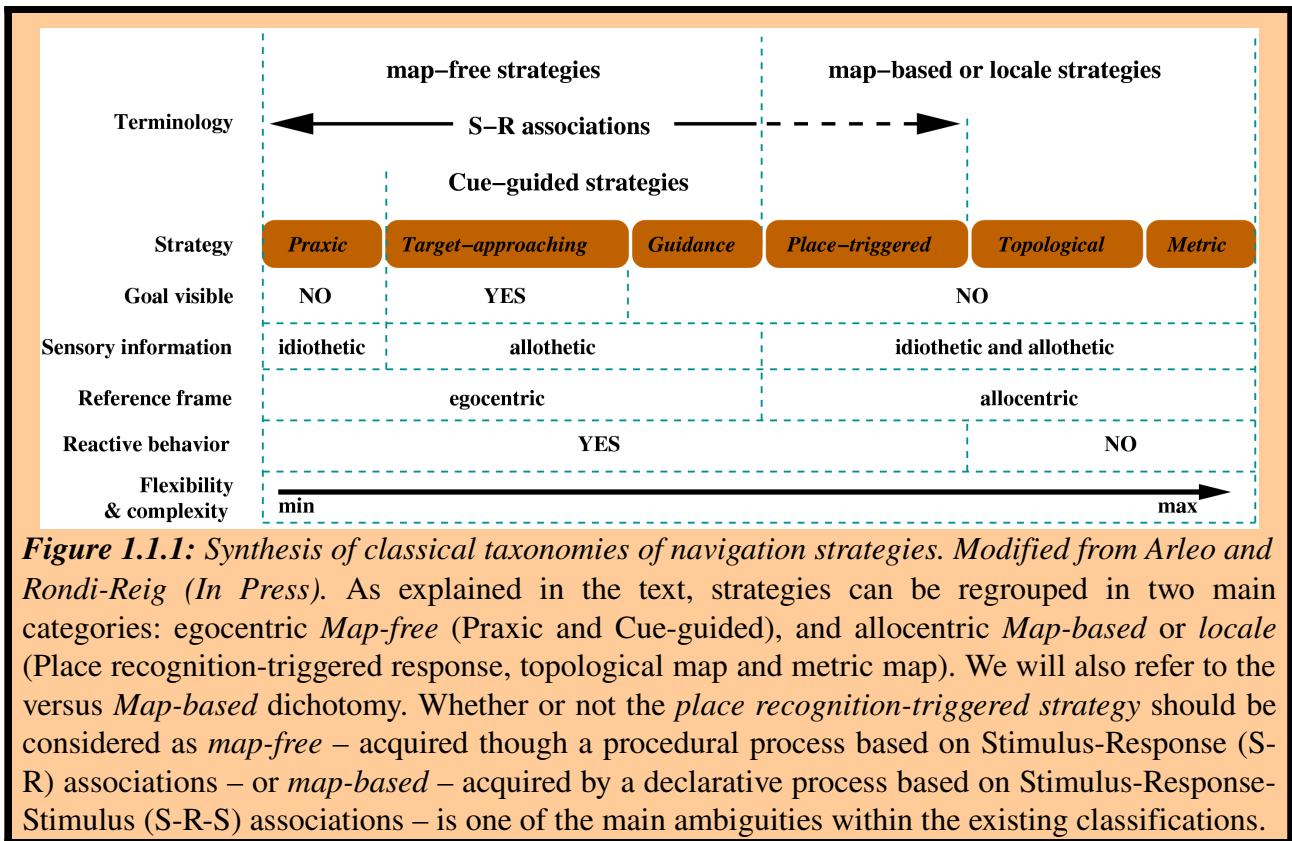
map−free strategies

map−based or locale strategies

Terminology

S−R associations

Cue−guided strategies

Strategy

Praxic

Target−approaching

Guidance

Place−triggered

Topological

Metric

Goal visible

NO

YES

NO

Sensory information

idiothetic

allothetic

idiothetic and allothetic

Reference frame

egocentric

allocentric

Reactive behavior

YES

NO

Flexibility & complexity

min

max

*Figure 1.1.1: Synthesis of classical taxonomies of navigation strategies. Modified from Arleo and Rondi-Reig (In Press).* As explained in the text, strategies can be regrouped in two main categories: egocentric *Map-free* (Praxic and Cue-guided), and allocentric *Map-based* or *locale* (Place recognition-triggered response, topological map and metric map). We will also refer to the versus *Map-based* dichotomy. Whether or not the *place recognition-triggered strategy* should be considered as *map-free* – acquired though a procedural process based on Stimulus-Response (S-R) associations – or *map-based* – acquired by a declarative process based on Stimulus-Response-Stimulus (S-R-S) associations – is one of the main ambiguities within the existing classifications.